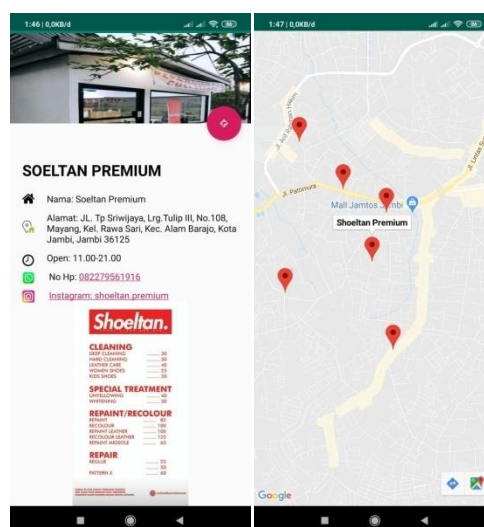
1:46 | 0,0KB/d

SOELTAN PREMIUM

Nama: Soeltan Premium

Alamat: JL. Tp Sriwijaya, Lrg.Tulip III, No.108, Mayang, Kel. Rawa Sari, Kec. Alam Barajo, Kota Jambi, Jambi 36125

Open: 11.00-21.00

No Hp: 082279561916

Instagram: shoeltan.premium

Shoeltan.

CLEANING
DEEP CLEANING 30
HARD CLEANING 30
LEATHER CARE 40
WOMEN SHOES 25
KIDS SHOES 20

SPECIAL TREATMENT
UNYELLOWING 40
WHITENING 30

REPAINT/RECOLOUR
REPAINT 80
RECOLOUR 100
REPAINT LEATHER 100
RECOLOUR LEATHER 120
REPAINT MIDSOLE 65

REPAIR
REGLUE 35
50
PATTERN X 60

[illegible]

1:47 | 0,0KB/d

Jl. Adi Sucipto Vivian

Jl. Patimura

Mall Jamtos Jambi

Shoeltan Premium

Jl. Lintas Su

Google